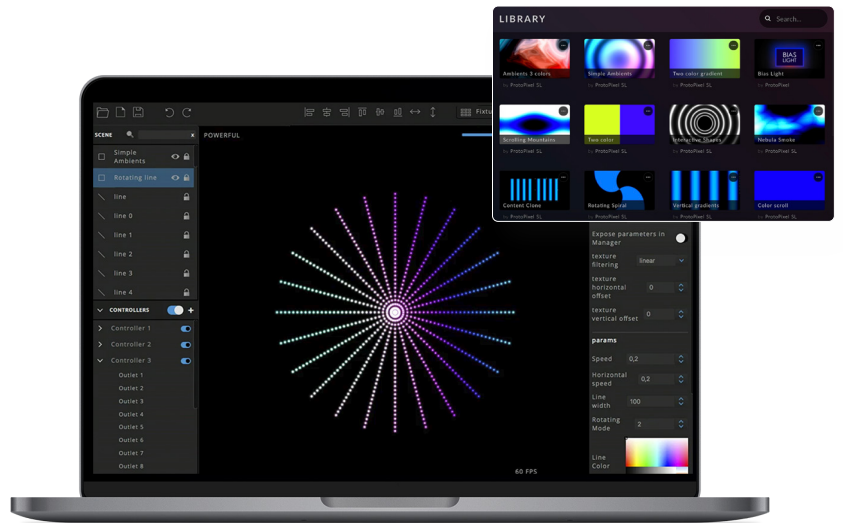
LIBRARY

Search...

Ambients 3 colors
by ProtoPixel SL

Simple Ambients
by ProtoPixel SL

Two color gradient
by ProtoPixel SL

BIAS LIGHT

Bias Light
by ProtoPixel

Scrolling Mountains
by ProtoPixel SL

Two color
by ProtoPixel SL

Interactive Shapes
by ProtoPixel SL

Nebula Smoke
by ProtoPixel

Content Clone
by ProtoPixel SL

Rotating Spiral
by ProtoPixel SL

Vertical gradients
by ProtoPixel SL

Color scroll
by ProtoPixel SL

Fixtu

SCENE

POWERFUL

Simple Ambients

Rotating line

line

line 0

line 1

line 2

line 3

line 4

CONTROLLERS

Controller 1

Controller 2

Controller 3

Outlet 1

Outlet 2

Outlet 3

Outlet 4

Outlet 5

Outlet 6

Outlet 7

Outlet 8

60 FPS

Expose parameters in Manager

texture filtering linear

texture horizontal offset 0

texture vertical offset 0

params

Speed 0,2

Horizontal speed 0,2

Line width 100

Rotating Mode 2

Line Color